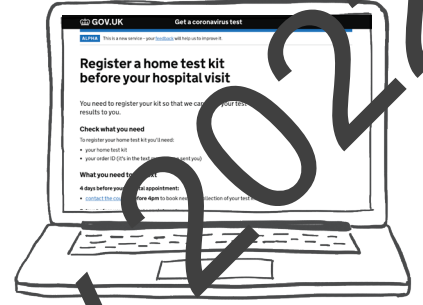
GOV.UK Get a coronavirus test

ALPHA This is a new service – your feedback will help us to improve it.

Register a home test kit before your hospital visit

You need to register your kit so that we can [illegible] your test results to you.

Check what you need

To register your home test kit you'll need:

• your home test kit
• your order ID (it's in the text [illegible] sent you)

What you need to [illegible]

4 days before your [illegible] appointment:

• contact the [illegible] before 4pm to book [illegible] collection of your test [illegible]

2020